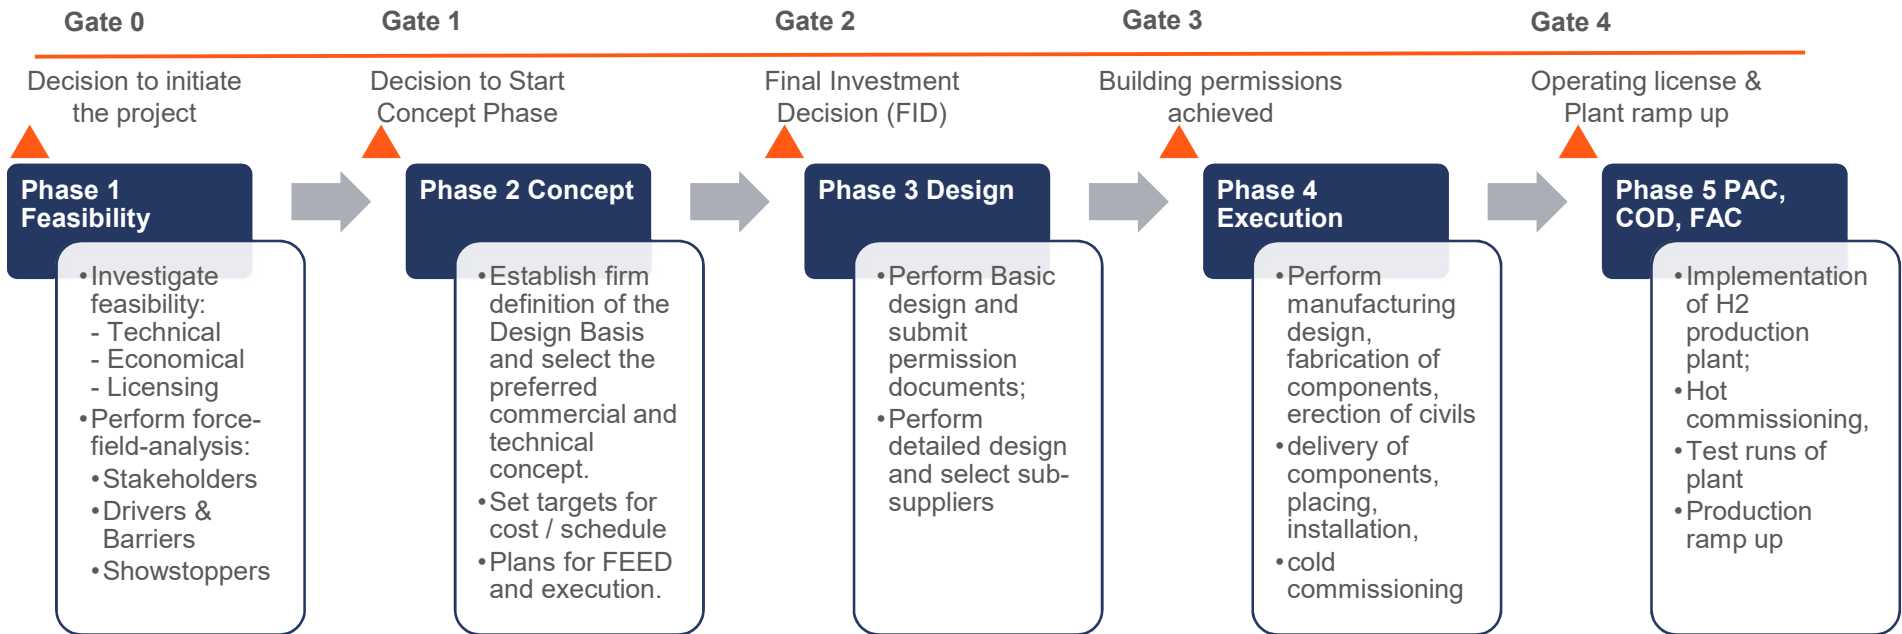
Gate 0
Gate 1
Gate 2
Gate 3
Gate 4

Decision to initiate the project

Decision to Start Concept Phase

Final Investment Decision (FID)

Building permissions achieved

Operating license & Plant ramp up

Phase 1 Feasibility

• Investigate feasibility:
- Technical
- Economical
- Licensing
• Perform force-field-analysis:
• Stakeholders
• Drivers & Barriers
• Showstoppers

Phase 2 Concept

• Establish firm definition of the Design Basis and select the preferred commercial and technical concept.
• Set targets for cost / schedule
• Plans for FEED and execution.

Phase 3 Design

• Perform Basic design and submit permission documents;
• Perform detailed design and select sub-suppliers

Phase 4 Execution

• Perform manufacturing design, fabrication of components, erection of civils
• delivery of components, placing, installation,
• cold commissioning

Phase 5 PAC, COD, FAC

• Implementation of H2 production plant;
• Hot commissioning,
• Test runs of plant
• Production ramp up